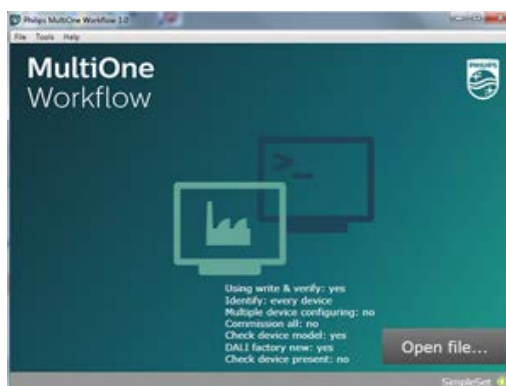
Philips MultiOne Workflow 1.0
File Tools Help

MultiOne
Workflow

PHILIPS

>_

Using write & verify: yes
Identify: every device
Multiple device configuring: no
Commission all: no
Check device model: yes
DALI factory new: yes
Check device present: no

Open file...

SimpleSet